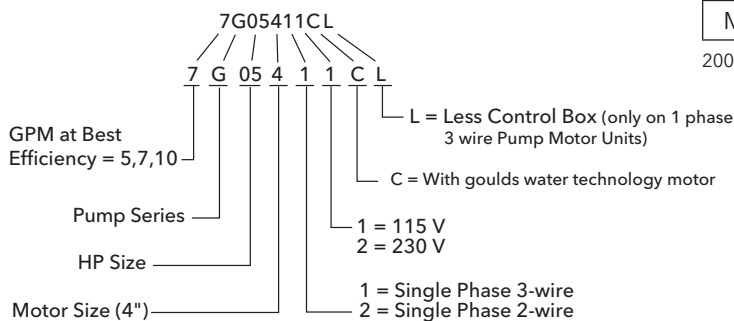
7G05411CL

7 G 05 4 1 1 C L

L = Less Control Box (only on 1 phase 3 wire Pump Motor Units)

GPM at Best Efficiency = 5,7,10

C = With goulds water technology motor

Pump Series

1 = 115 V
2 = 230 V

HP Size

1 = Single Phase 3-wire
2 = Single Phase 2-wire

Motor Size (4")

M

200